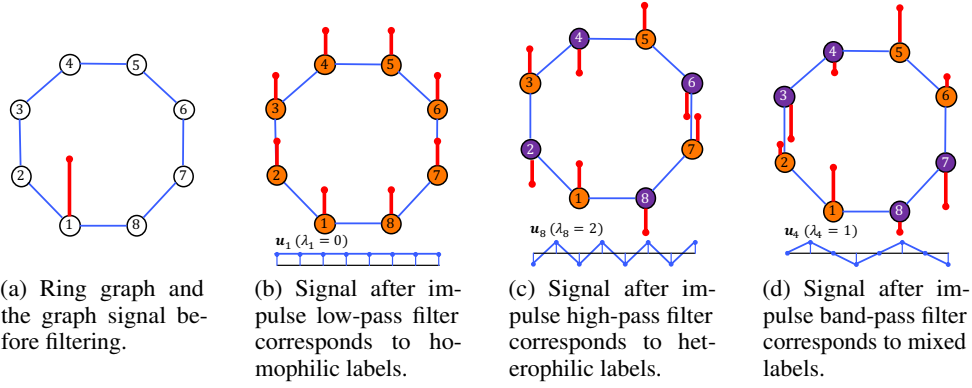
4 5 3 6 2 7 1 8

(a) Ring graph and the graph signal before filtering.

4 5 3 6 2 7 1 8

$\boldsymbol{u}_1$ $(\lambda_1 = 0)$

(b) Signal after impulse low-pass filter corresponds to homophilic labels.

4 5 3 6 2 7 1 8

$\boldsymbol{u}_8$ $(\lambda_8 = 2)$

(c) Signal after impulse high-pass filter corresponds to heterophilic labels.

4 5 3 6 2 7 1 8

$\boldsymbol{u}_4$ $(\lambda_4 = 1)$

(d) Signal after impulse band-pass filter corresponds to mixed labels.